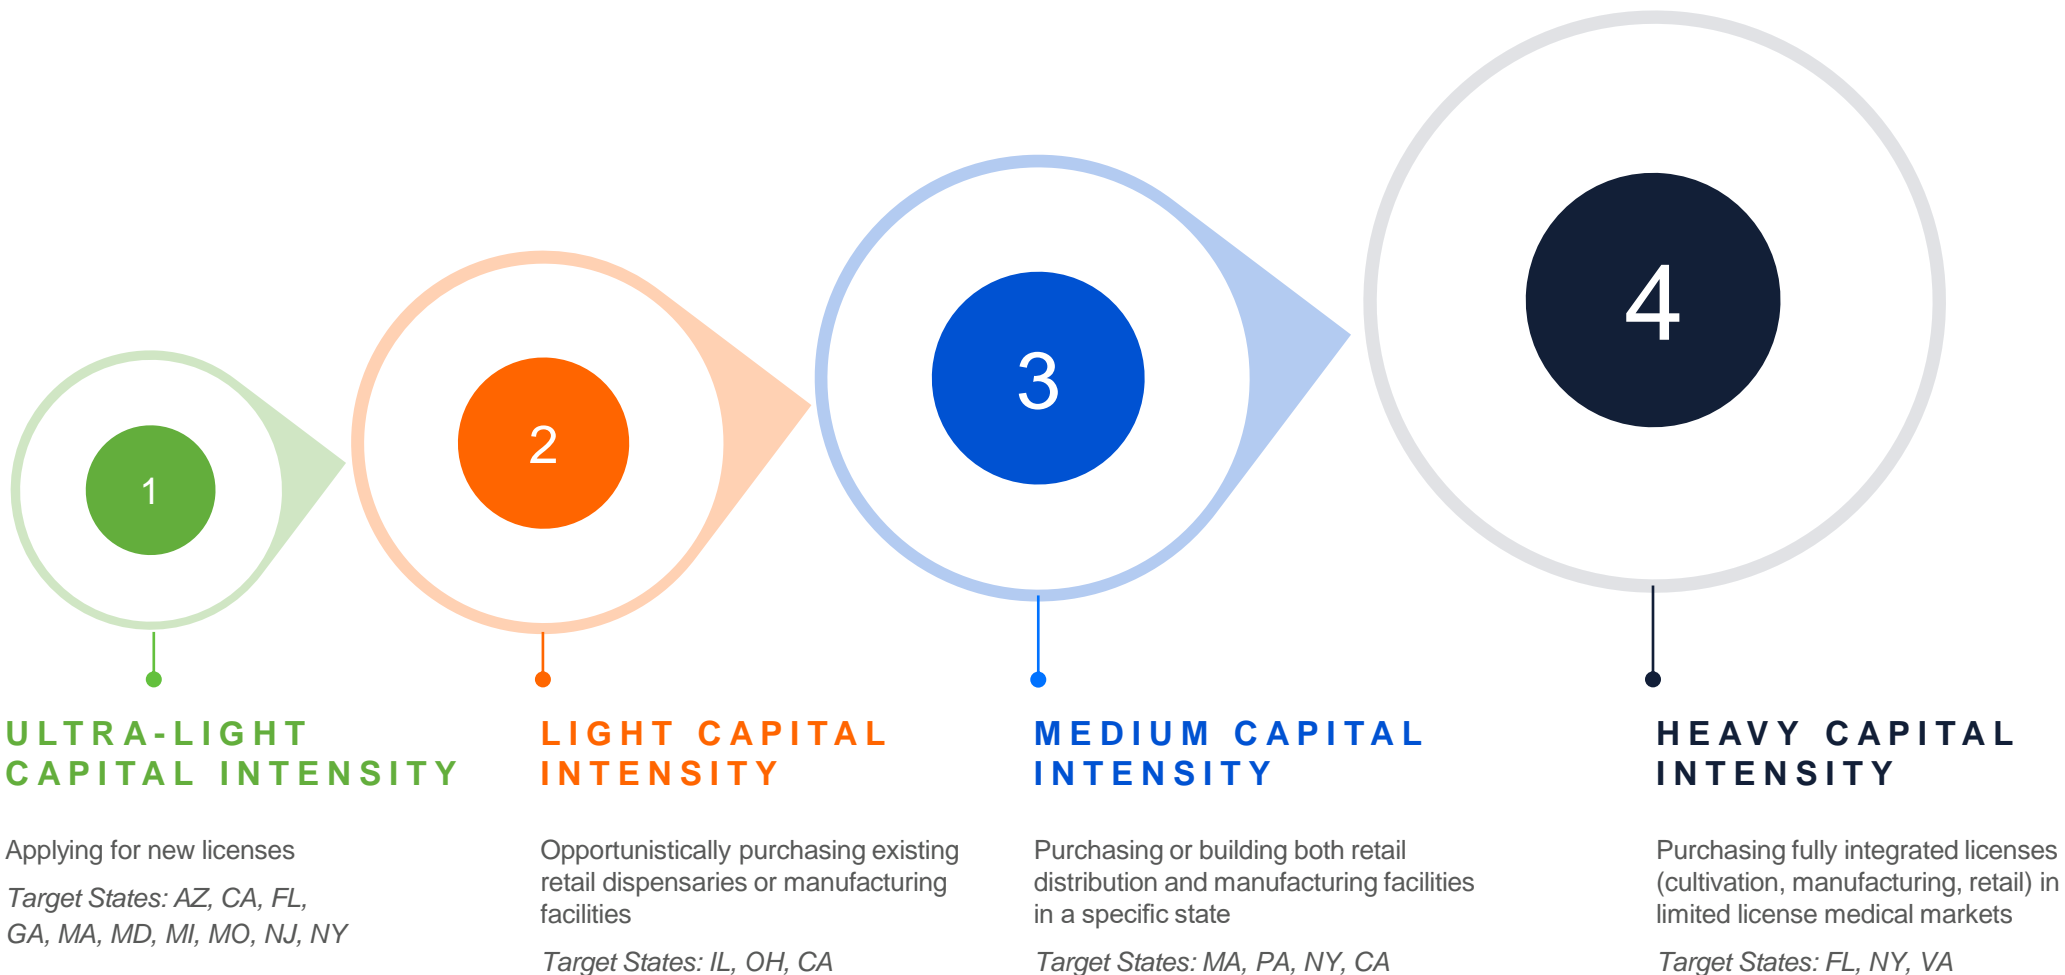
1

2

3

4

ULTRA-LIGHT CAPITAL INTENSITY

Applying for new licenses

Target States: AZ, CA, FL, GA, MA, MD, MI, MO, NJ, NY

LIGHT CAPITAL INTENSITY

Opportunistically purchasing existing retail dispensaries or manufacturing facilities

Target States: IL, OH, CA

MEDIUM CAPITAL INTENSITY

Purchasing or building both retail distribution and manufacturing facilities in a specific state

Target States: MA, PA, NY, CA

HEAVY CAPITAL INTENSITY

Purchasing fully integrated licenses (cultivation, manufacturing, retail) in limited license medical markets

Target States: FL, NY, VA